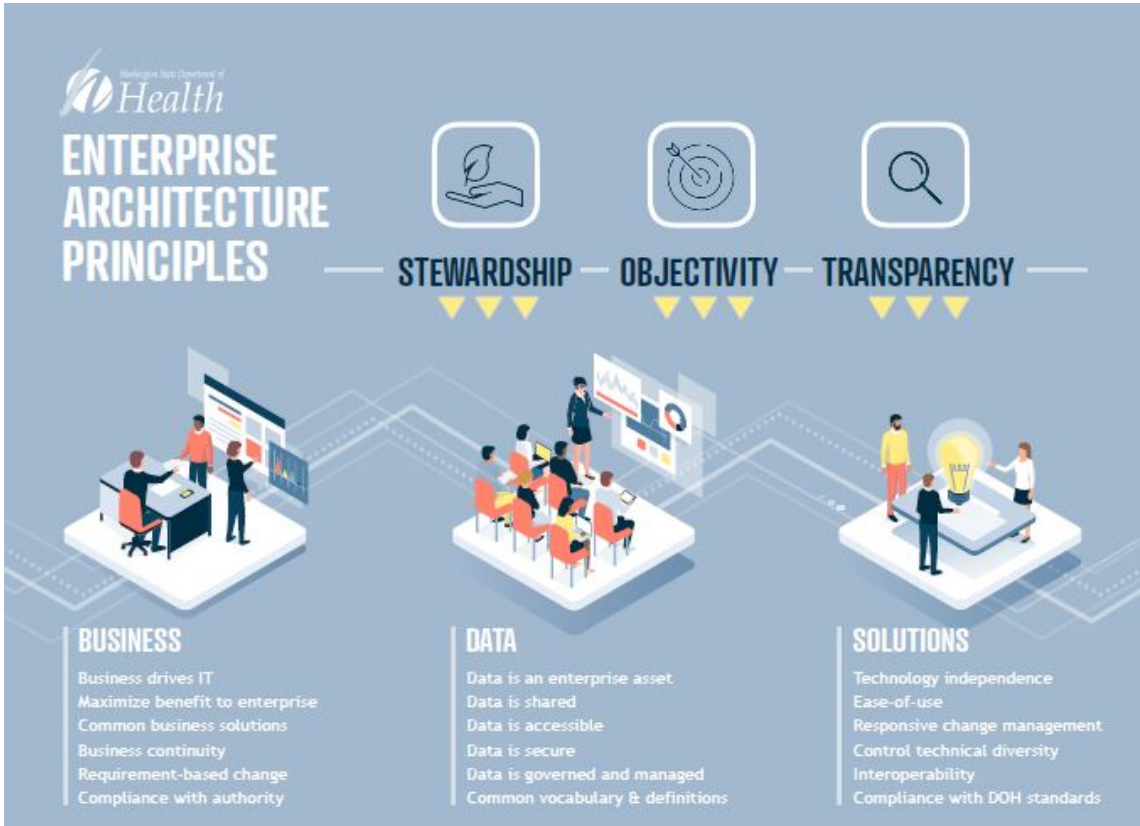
Washington State Department of
Health

ENTERPRISE ARCHITECTURE PRINCIPLES

STEWARDSHIP
OBJECTIVITY
TRANSPARENCY

BUSINESS
Business drives IT
Maximize benefit to enterprise
Common business solutions
Business continuity
Requirement-based change
Compliance with authority

DATA
Data is an enterprise asset
Data is shared
Data is accessible
Data is secure
Data is governed and managed
Common vocabulary & definitions

SOLUTIONS
Technology independence
Ease-of-use
Responsive change management
Control technical diversity
Interoperability
Compliance with DOH standards